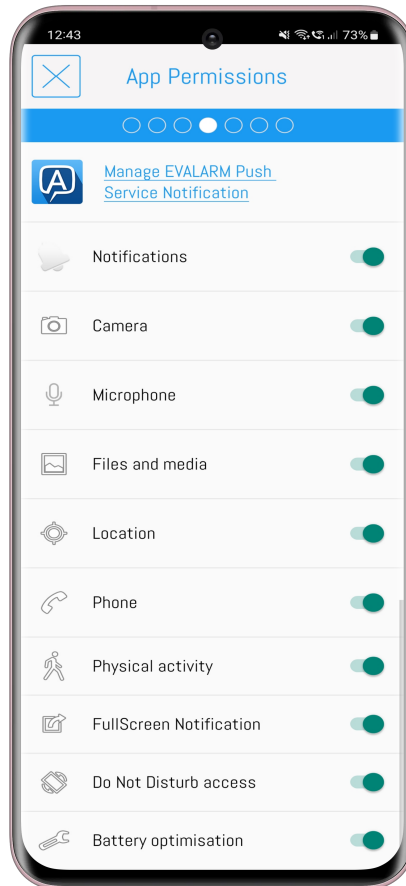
12:43 73%

App Permissions

Manage EVALARM Push Service Notification

Notifications

Camera

Microphone

Files and media

Location

Phone

Physical activity

FullScreen Notification

Do Not Disturb access

Battery optimisation